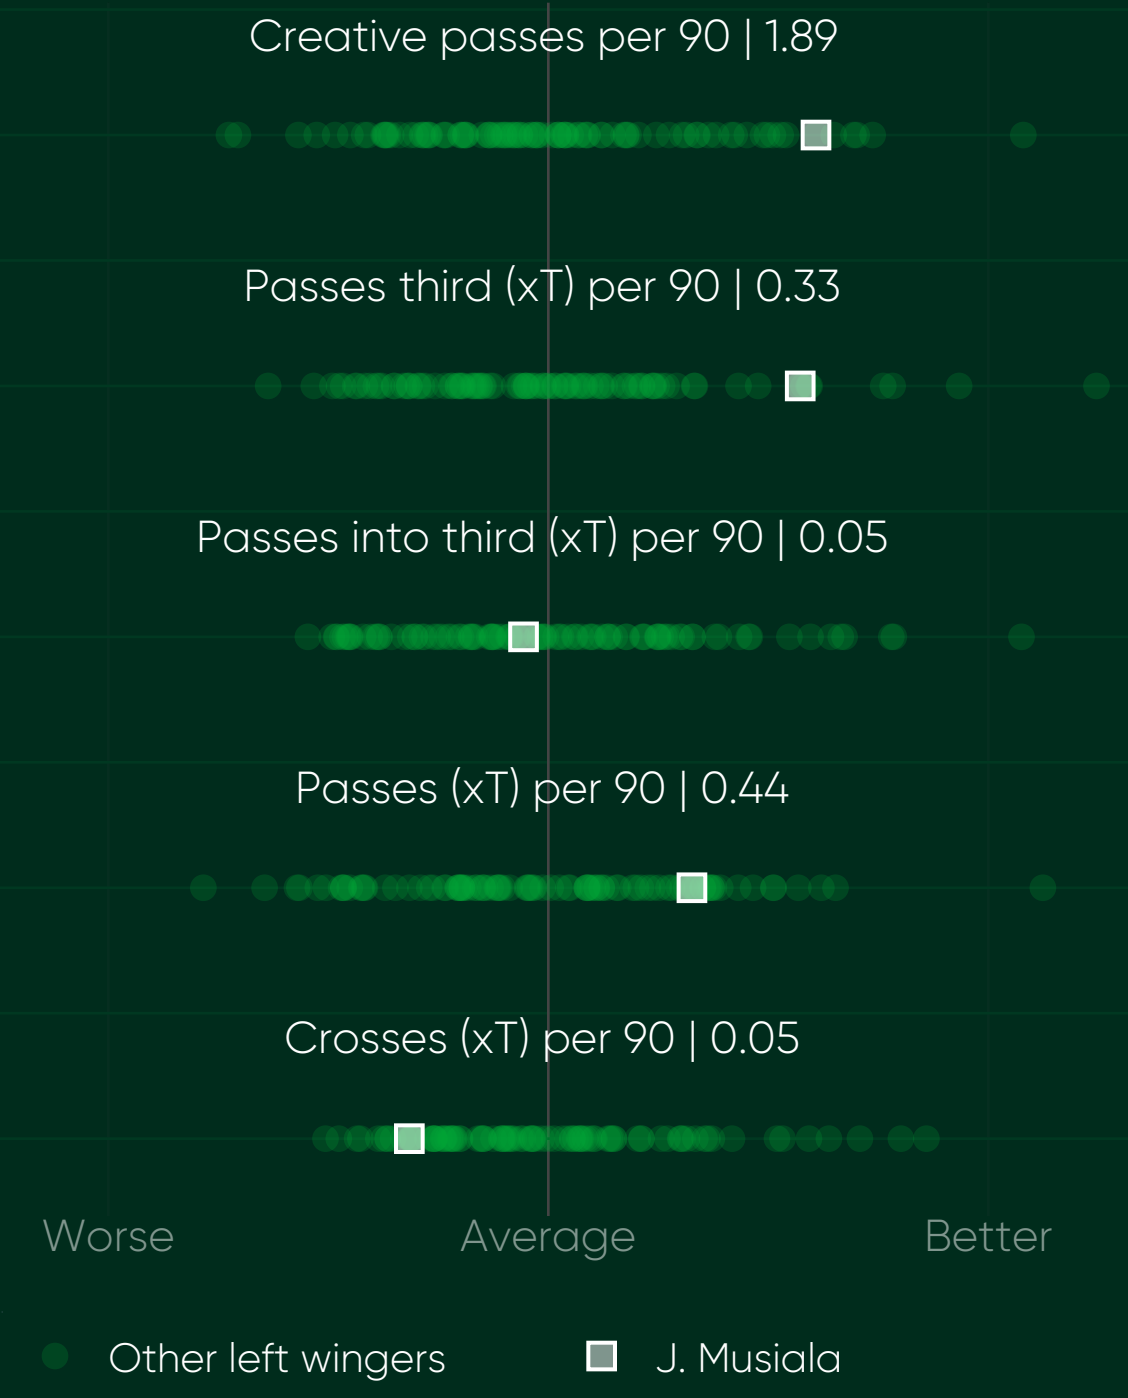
Creative passes per 90 | 1.89

Passes third (xT) per 90 | 0.33

Passes into third (xT) per 90 | 0.05

Passes (xT) per 90 | 0.44

Crosses (xT) per 90 | 0.05

Worse
Average
Better

Other left wingers
J. Musiala